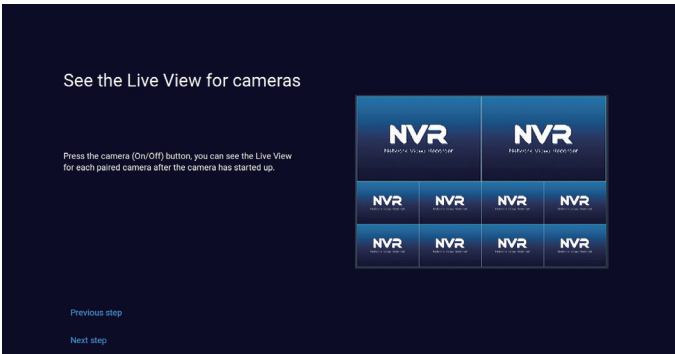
See the Live View for cameras

Press the camera (On/Off) button, you can see the Live View for each paired camera after the camera has started up.

NVR
Network Video Recorder

NVR
Network Video Recorder

NVR

NVR

NVR

NVR

NVR

NVR

NVR

NVR

Previous step

Next step